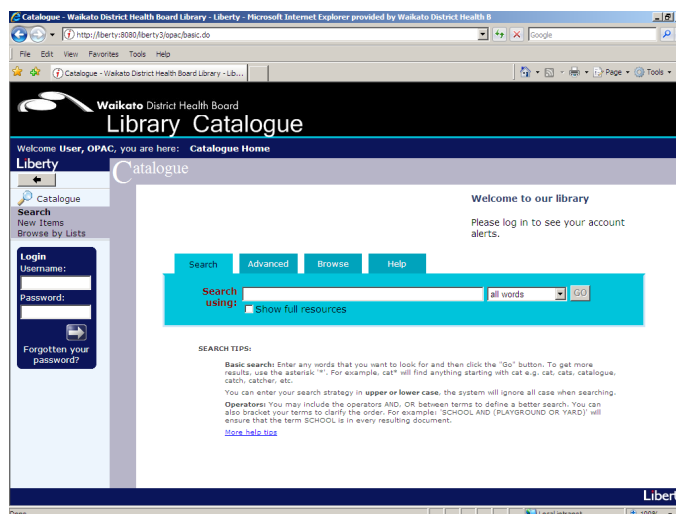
Catalogue - Waikato District Health Board Library - Liberty - Microsoft Internet Explorer provided by Waikato District Health B

http://liberty:8080/liberty3/opac/basic.do

Google

File Edit View Favorites Tools Help

Catalogue - Waikato District Health Board Library - Lib...

Page Tools

Waikato District Health Board

Library Catalogue

Welcome User, OPAC, you are here: Catalogue Home

Liberty

Catalogue

Catalogue

Search
New Items
Browse by Lists

Login
Username:

Password:

Forgotten your password?

Welcome to our library

Please log in to see your account alerts.

Search Advanced Browse Help

Search using:

all words

GO

Show full resources

SEARCH TIPS:

Basic search: Enter any words that you want to look for and then click the "Go" button. To get more results, use the asterisk "*". For example, cat* will find anything starting with cat e.g. cat, cats, catalogue, catch, catcher, etc.

You can enter your search strategy in upper or lower case, the system will ignore all case when searching.

Operators: You may include the operators AND, OR between terms to define a better search. You can also bracket your terms to clarify the order. For example: 'SCHOOL AND (PLAYGROUND OR YARD)' will ensure that the term SCHOOL is in every resulting document.

More help tips

Libert

Done

Local intranet

100%